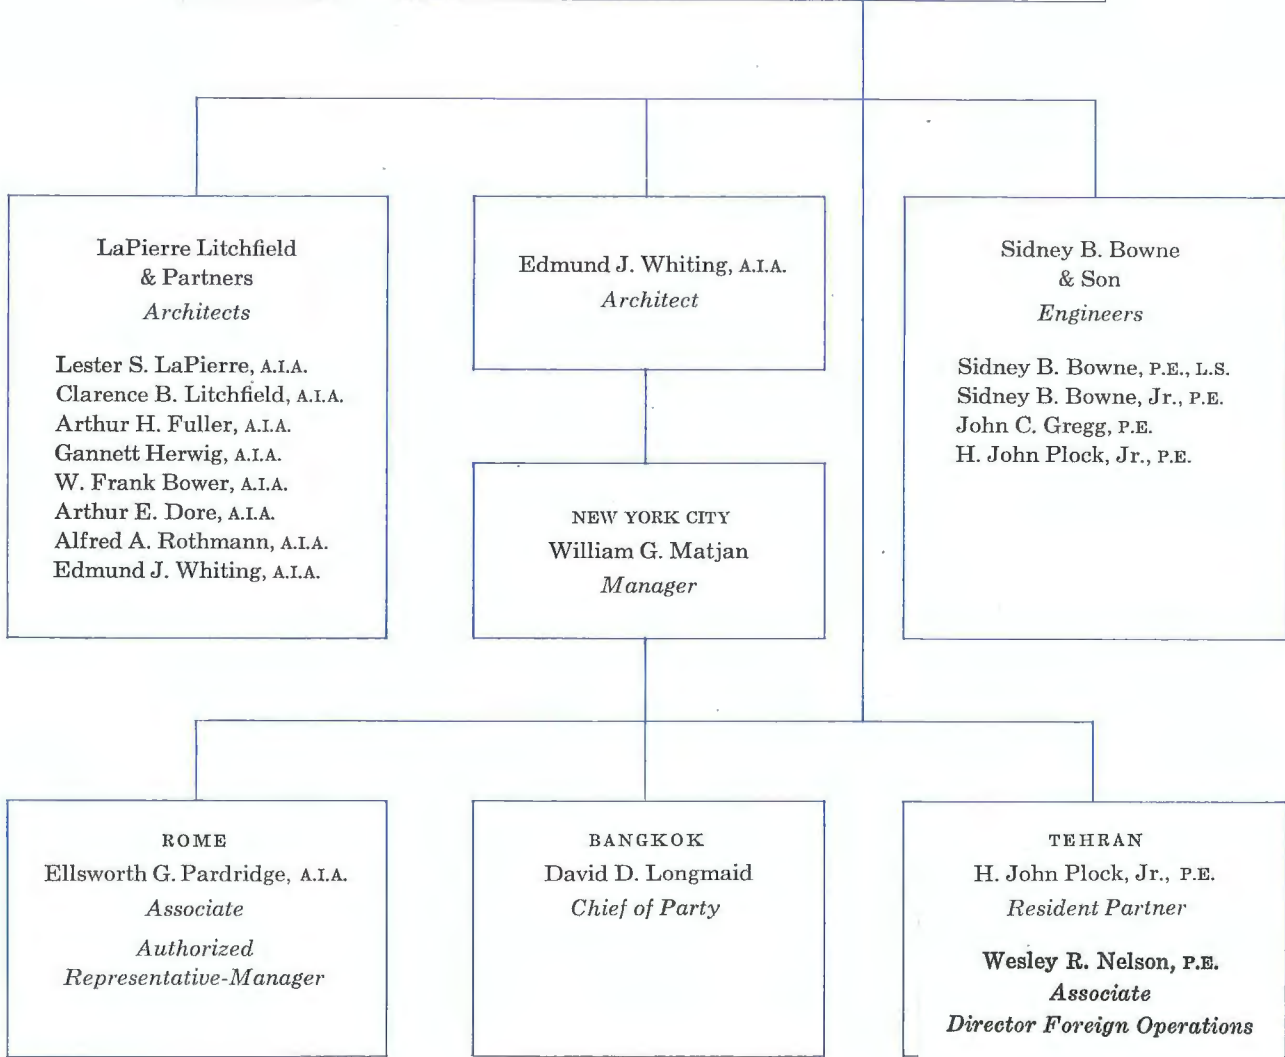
LaPierre Litchfield & Partners
*Architects*

Lester S. LaPierre, A.I.A.
Clarence B. Litchfield, A.I.A.
Arthur H. Fuller, A.I.A.
Gannett Herwig, A.I.A.
W. Frank Bower, A.I.A.
Arthur E. Dore, A.I.A.
Alfred A. Rothmann, A.I.A.
Edmund J. Whiting, A.I.A.

Edmund J. Whiting, A.I.A.
*Architect*

NEW YORK CITY
William G. Matjan
*Manager*

Sidney B. Bowne & Son
*Engineers*

Sidney B. Bowne, P.E., L.S.
Sidney B. Bowne, Jr., P.E.
John C. Gregg, P.E.
H. John Plock, Jr., P.E.

ROME
Ellsworth G. Pardridge, A.I.A.
*Associate*
*Authorized Representative-Manager*

BANGKOK
David D. Longmaid
*Chief of Party*

TEHRAN
H. John Plock, Jr., P.E.
*Resident Partner*

Wesley R. Nelson, P.E.
*Associate*
*Director Foreign Operations*